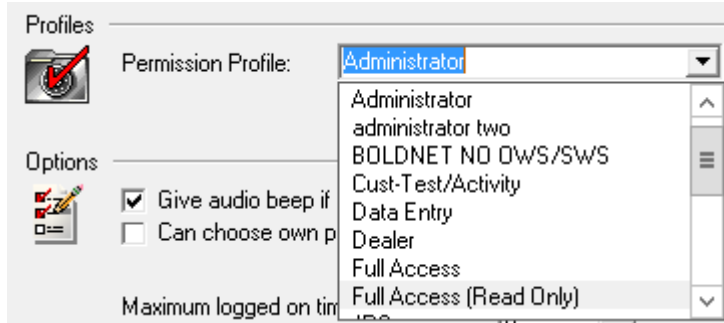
Profiles

Permission Profile: Administrator

Administrator
administrator two
BOLDNET NO OWS/SWS
Cust-Test/Activity
Data Entry
Dealer
Full Access
Full Access (Read Only)

Options

☑ Give audio beep if
☐ Can choose own p

Maximum logged on tim